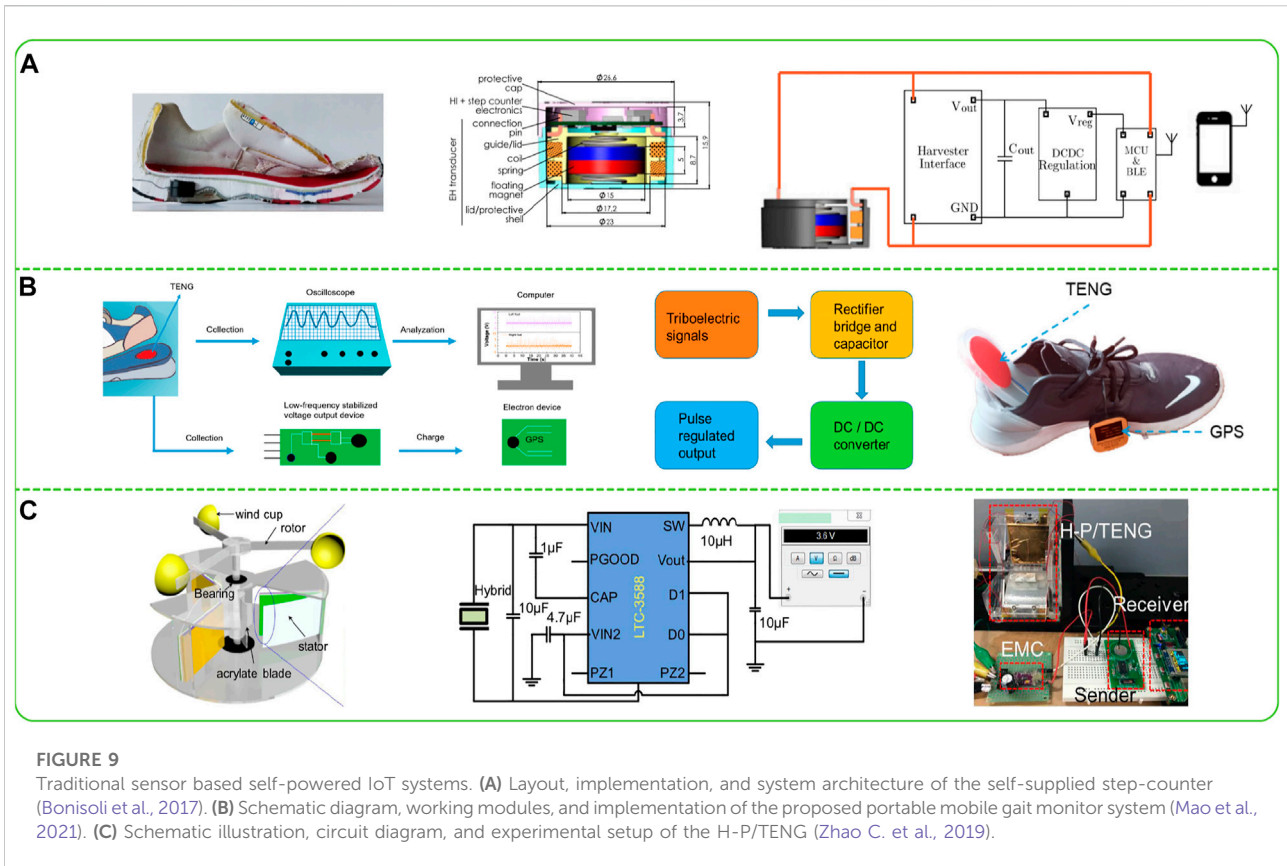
A

protective cap
HI + step counter electronics
connection pin
guide/lid
coil
spring
floating magnet
lid/protective shell
EH transducer
Ø26.6
3.7
15.9
5
8.7
Ø15
Ø17.2
Ø23

Vout
Harvester Interface
GND
Cout
Vreg
DCDC Regulation
MCU & BLE

B

TENG
Collection
Oscilloscope
Analyzation
Computer
Collection
Low-frequency stabilized voltage output device
Charge
Electron device
GPS

Triboelectric signals
Rectifier bridge and capacitor
DC / DC converter
Pulse regulated output

TENG
GPS

C

wind cup
rotor
Bearing
stator
acrylate blade

Hybrid
1μF
10μF
4.7μF
VIN
PGOOD
CAP
VIN2
PZ1
SW
Vout
D1
D0
PZ2
LTC-3588
10μH
10μF
3.6 V

H-P/TENG
Receiver
EMC
Sender

FIGURE 9
Traditional sensor based self-powered IoT systems. (A) Layout, implementation, and system architecture of the self-supplied step-counter (Bonisoli et al., 2017). (B) Schematic diagram, working modules, and implementation of the proposed portable mobile gait monitor system (Mao et al., 2021). (C) Schematic illustration, circuit diagram, and experimental setup of the H-P/TENG (Zhao C. et al., 2019).